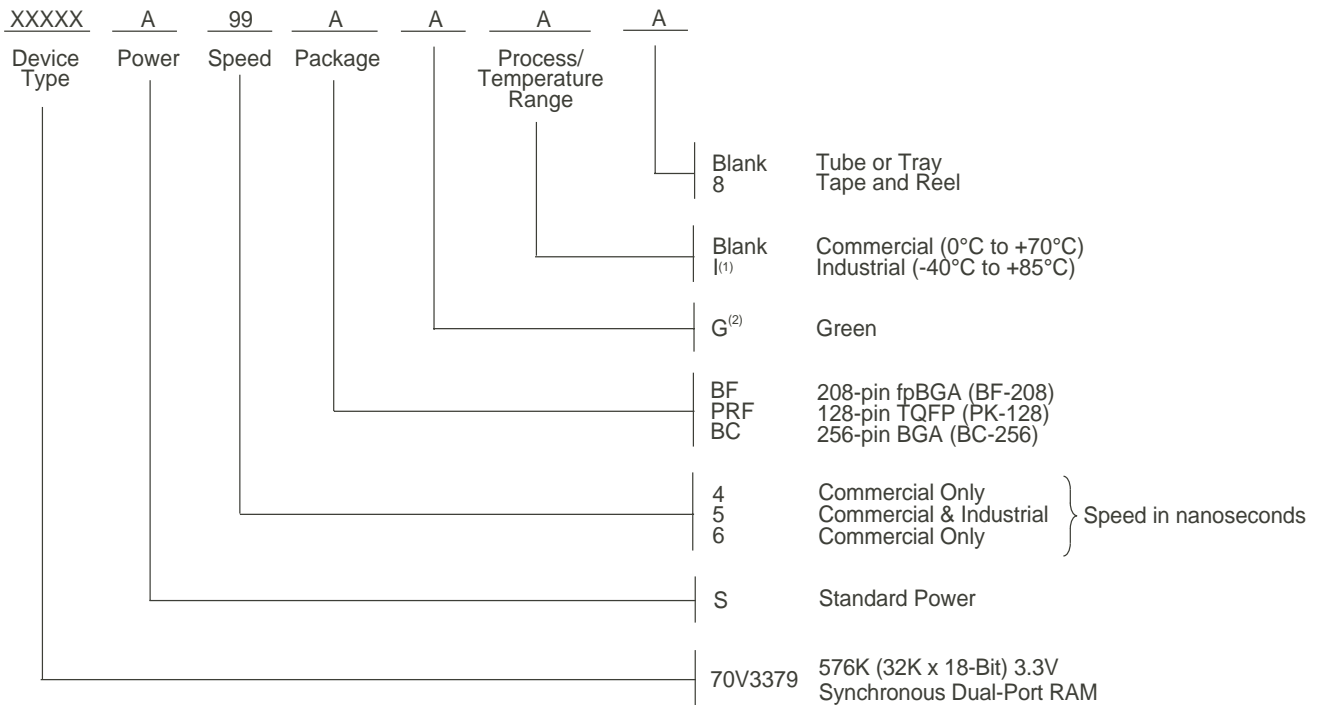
XXXXX A 99 A A A A

Device Type Power Speed Package Process/ Temperature Range

Blank Tube or Tray
8 Tape and Reel

Blank Commercial (0°C to +70°C)
I$^{(1)}$ Industrial (-40°C to +85°C)

G$^{(2)}$ Green

BF 208-pin fpBGA (BF-208)
PRF 128-pin TQFP (PK-128)
BC 256-pin BGA (BC-256)

4 Commercial Only
5 Commercial & Industrial
6 Commercial Only
Speed in nanoseconds

S Standard Power

70V3379 576K (32K x 18-Bit) 3.3V Synchronous Dual-Port RAM